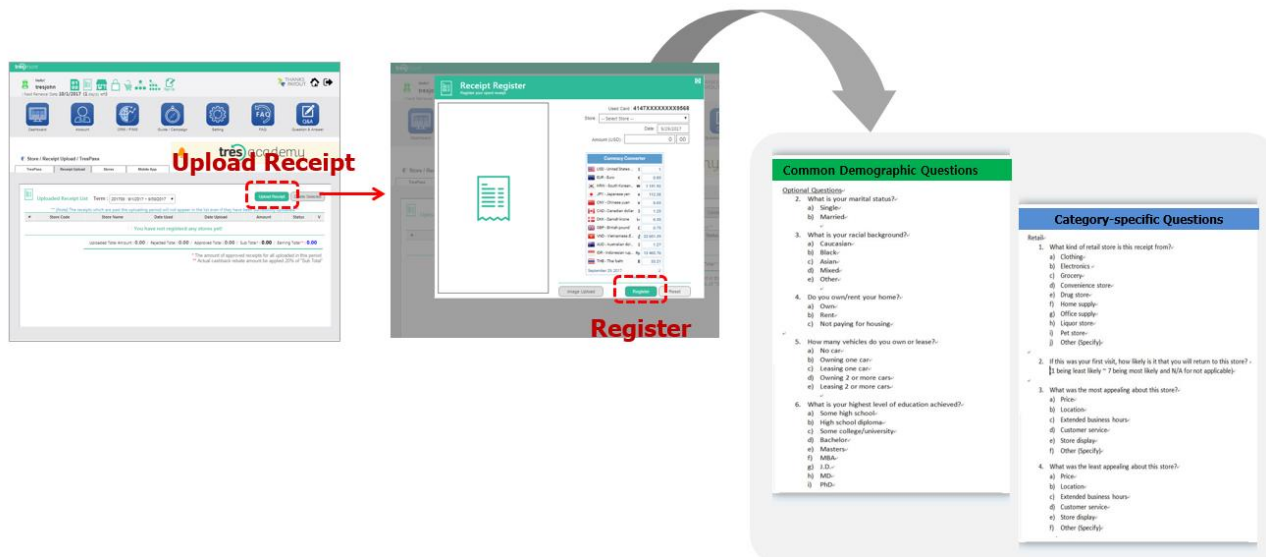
Hello! tresjohn

Dashboard Account DRV / PHS Guide / Campaign Setting FAQ Question & Answer

tres academy

Store / Receipt Upload / TresPass

Upload Receipt

Uploaded Receipt List

You have not registered any stores yet!

Receipt Register

Used Card 414TXXXXXXXX9568

Store

Date

Amount (USD)

Currency Converter

Image Upload Register Reset

Register

Common Demographic Questions

Optional Questions

2. What is your marital status?
a) Single
b) Married

3. What is your racial background?
a) Caucasian
b) Black
c) Asian
d) Mixed
e) Other

4. Do you own/rent your home?
a) Own
b) Rent
c) Not paying for housing

5. How many vehicles do you own or lease?
a) No car
b) Owning one car
c) Leasing one car
d) Owning 2 or more cars
e) Leasing 2 or more cars

6. What is your highest level of education achieved?
a) Some high school
b) High school diploma
c) Some college/university
d) Bachelor
e) Masters
f) MBA
g) J.D.
h) MD
i) PhD

Category-specific Questions

Retail

1. What kind of retail store is this receipt from?
a) Clothing
b) Electronics
c) Grocery
d) Convenience store
e) Drug store
f) Home supply
g) Office supply
h) Liquor store
i) Pet store
j) Other (Specify)

2. If this was your first visit, how likely is it that you will return to this store? (1 being least likely ~ 7 being most likely and N/A for not applicable)

3. What was the most appealing about this store?
a) Price
b) Location
c) Extended business hours
d) Customer service
e) Store display
f) Other (Specify)

4. What was the least appealing about this store?
a) Price
b) Location
c) Extended business hours
d) Customer service
e) Store display
f) Other (Specify)